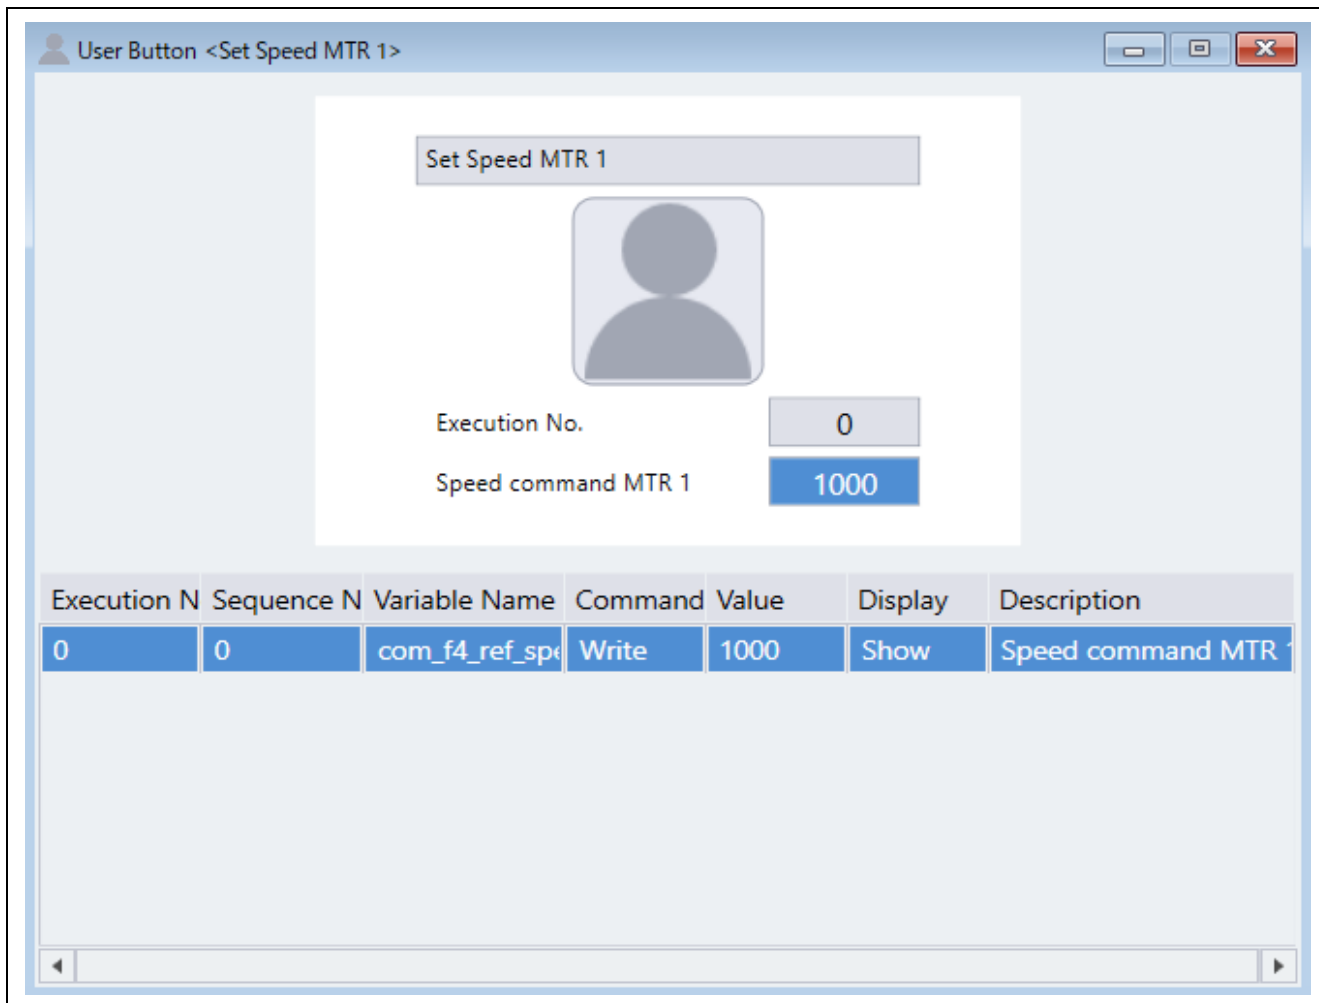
User Button <Set Speed MTR 1>

Set Speed MTR 1

Execution No. 0

Speed command MTR 1 1000

| Execution N | Sequence N | Variable Name | Command | Value | Display | Description |
|---|---|---|---|---|---|---|
| 0 | 0 | com_f4_ref_spe | Write | 1000 | Show | Speed command MTR |